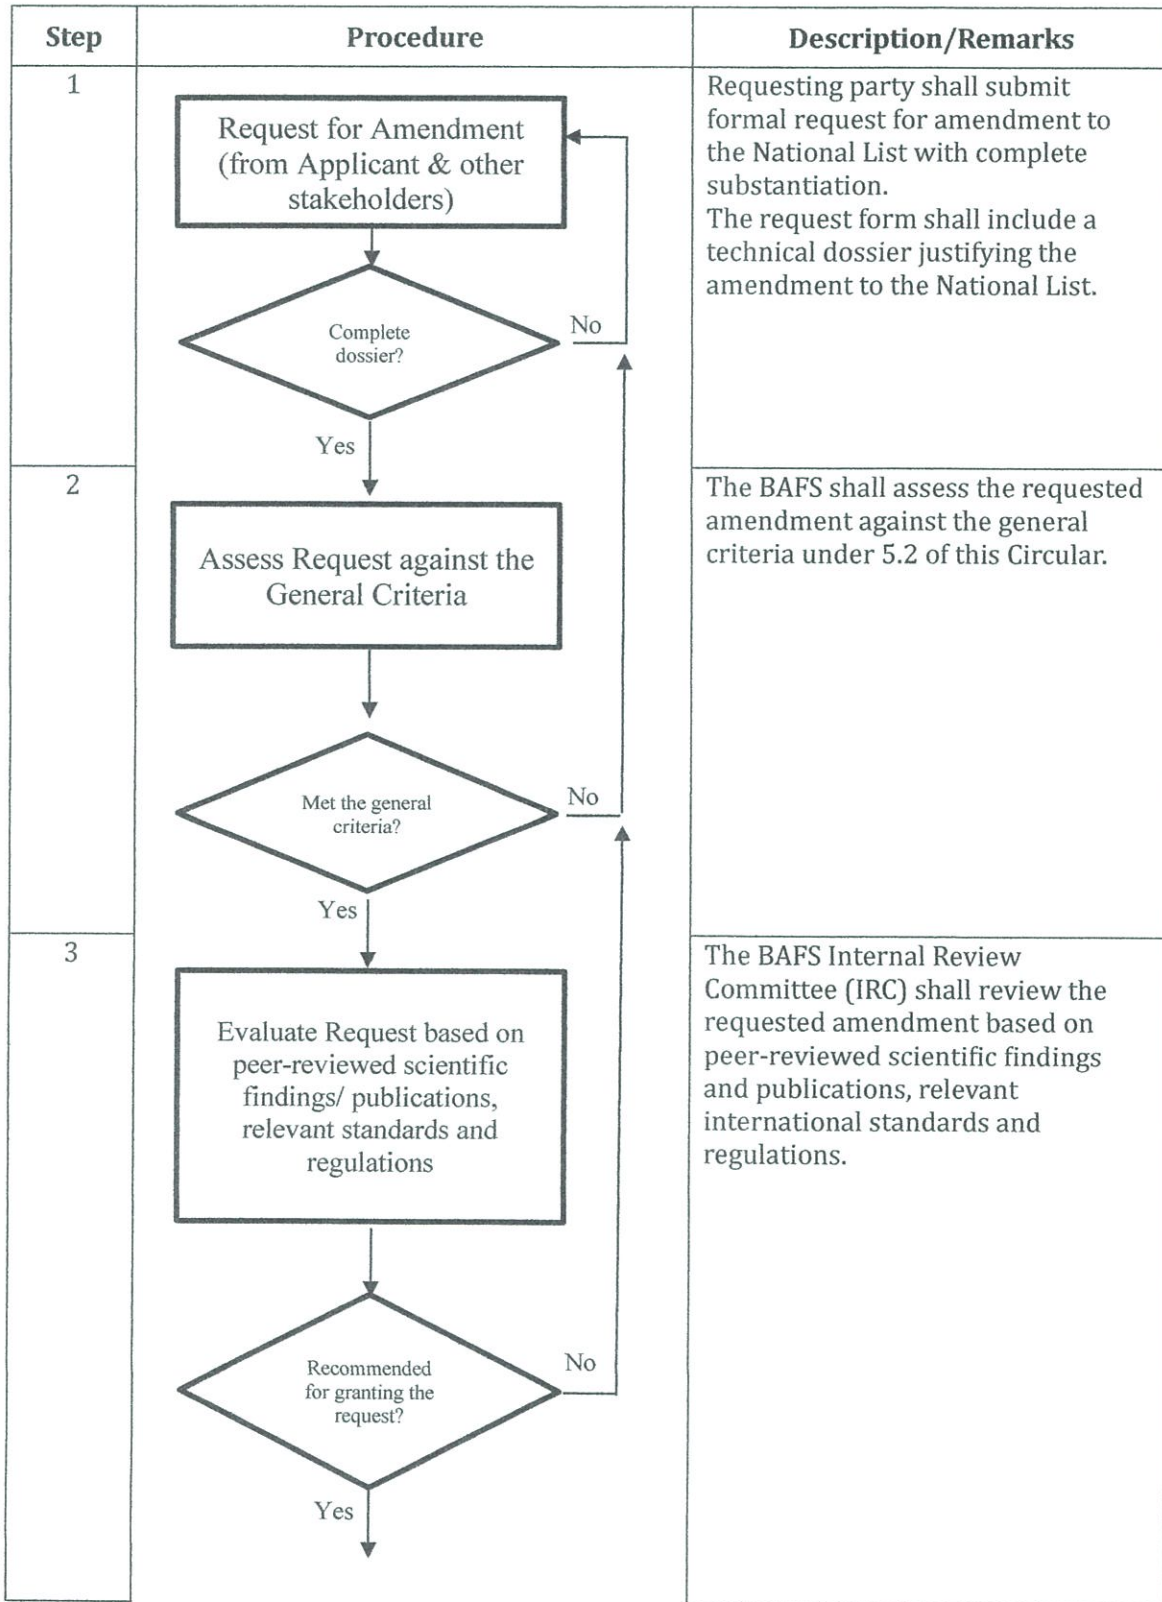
| Step | Procedure | Description/Remarks |
|---|---|---|
| 1 | Request for Amendment (from Applicant & other stakeholders)<br>Complete dossier?<br>No<br>Yes | Requesting party shall submit formal request for amendment to the National List with complete substantiation.<br>The request form shall include a technical dossier justifying the amendment to the National List. |
| 2 | Assess Request against the General Criteria<br>Met the general criteria?<br>No<br>Yes | The BAFS shall assess the requested amendment against the general criteria under 5.2 of this Circular. |
| 3 | Evaluate Request based on peer-reviewed scientific findings/ publications, relevant standards and regulations<br>Recommended for granting the request?<br>No<br>Yes | The BAFS Internal Review Committee (IRC) shall review the requested amendment based on peer-reviewed scientific findings and publications, relevant international standards and regulations. |